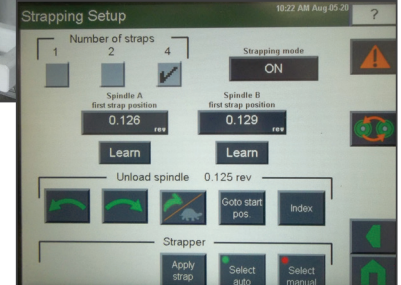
Strapping Setup

10:22 AM Aug 05 20

?

Number of straps

1 2 4

Strapping mode

ON

Spindle A first strap position

0.126 rev

Spindle B first strap position

0.129 rev

Learn

Learn

Unload spindle 0.125 rev

Goto start pos.

Index

Strapper

Apply strap

Select auto

Select manual